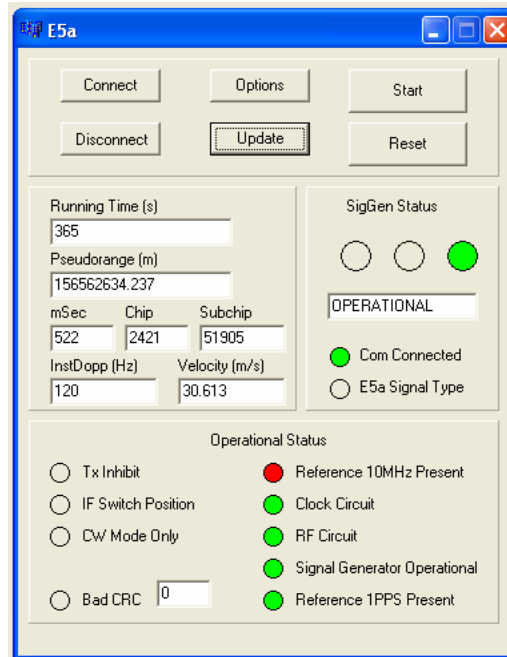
E5a

Connect
Options
Start
Disconnect
Update
Reset

Running Time (s)
365
Pseudorange (m)
156562634.237
mSec
522
Chip
2421
Subchip
51905
InstDopp (Hz)
120
Velocity (m/s)
30.613

SigGen Status
OPERATIONAL
Com Connected
E5a Signal Type

Operational Status
Tx Inhibit
IF Switch Position
CW Mode Only
Bad CRC
0
Reference 10MHz Present
Clock Circuit
RF Circuit
Signal Generator Operational
Reference 1PPS Present